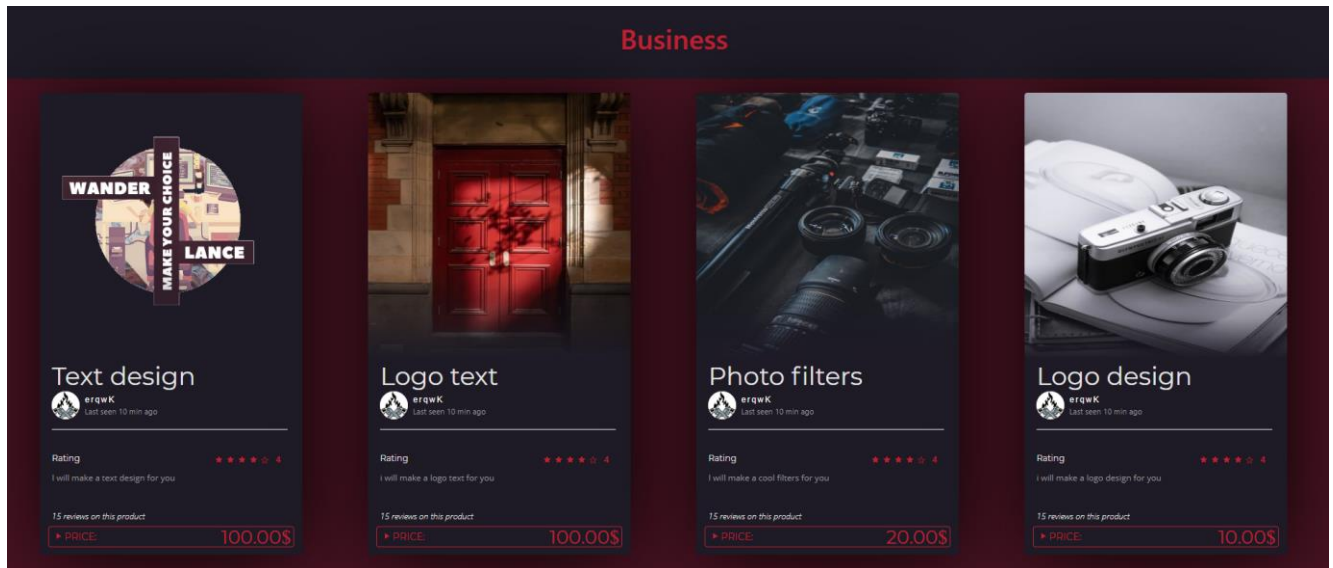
Business

WANDER
MAKE YOUR CHOICE
LANCE

Text design
erqwK
Last seen 10 min ago
Rating ★★★★☆ 4
I will make a text design for you
15 reviews on this product
▸ PRICE: 100.00$

Logo text
erqwK
Last seen 10 min ago
Rating ★★★★☆ 4
i will make a logo text for you
15 reviews on this product
▸ PRICE: 100.00$

Photo filters
erqwK
Last seen 10 min ago
Rating ★★★★☆ 4
I will make a cool filters for you
15 reviews on this product
▸ PRICE: 20.00$

Logo design
erqwK
Last seen 10 min ago
Rating ★★★★☆ 4
i will make a logo design for you
15 reviews on this product
▸ PRICE: 10.00$